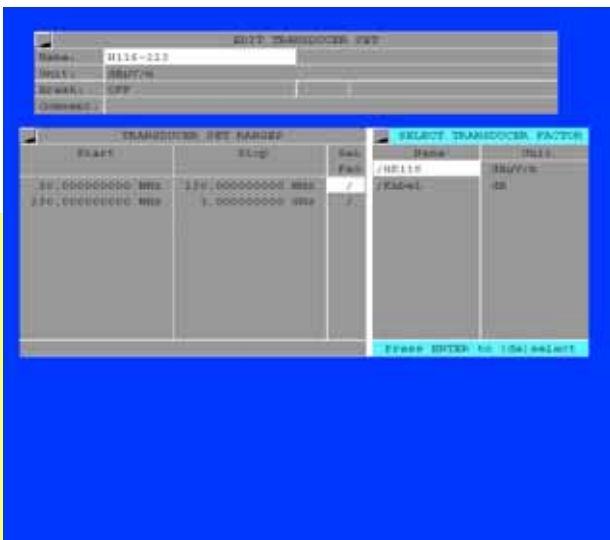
EDIT TRANSDUCER SET

| | |
|---|---|
| Name: | HL16-223 |
| Unit: | DBUV/m |
| Break: | OFF |
| Comment: | |

TRANSDUCER SET RANGES

| Start | Stop | Sel Fac |
|---|---|---|
| 30.000000000 MHz | 130.000000000 MHz | / |
| 130.000000000 MHz | 1.000000000 GHz | / |

SELECT TRANSDUCER FACTOR

| Name | Unit |
|---|---|
| /HE116 | DBUV/m |
| /Kabel | dB |

Press ENTER to (de)select